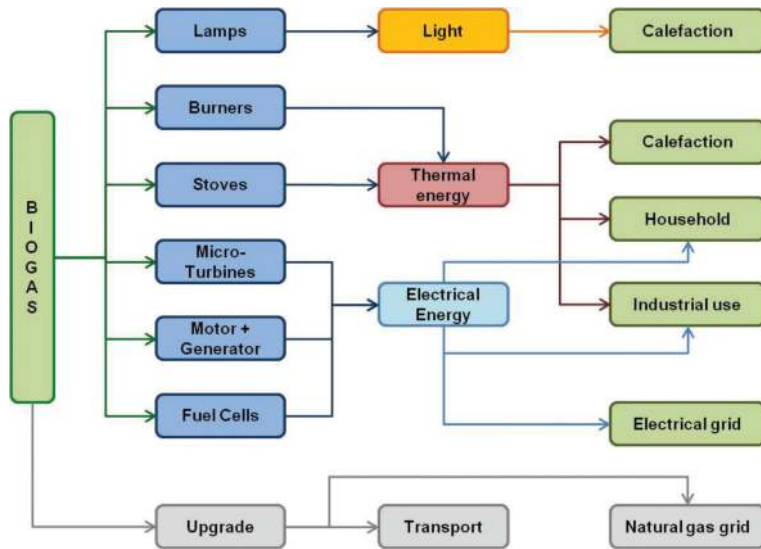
BIOGAS

Lamps

Burners

Stoves

Micro-Turbines

Motor + Generator

Fuel Cells

Light

Thermal energy

Electrical Energy

Calefaction

Calefaction

Household

Industrial use

Electrical grid

Upgrade

Transport

Natural gas grid